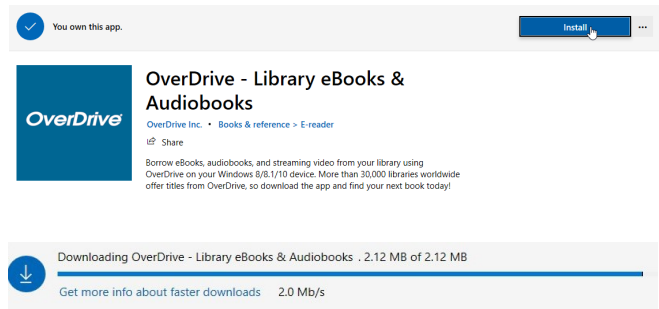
You own this app.

Install

...

OverDrive

OverDrive - Library eBooks & Audiobooks

OverDrive Inc. • Books & reference > E-reader

Share

Borrow eBooks, audiobooks, and streaming video from your library using OverDrive on your Windows 8/8.1/10 device. More than 30,000 libraries worldwide offer titles from OverDrive, so download the app and find your next book today!

Downloading OverDrive - Library eBooks & Audiobooks . 2.12 MB of 2.12 MB

Get more info about faster downloads 2.0 Mb/s